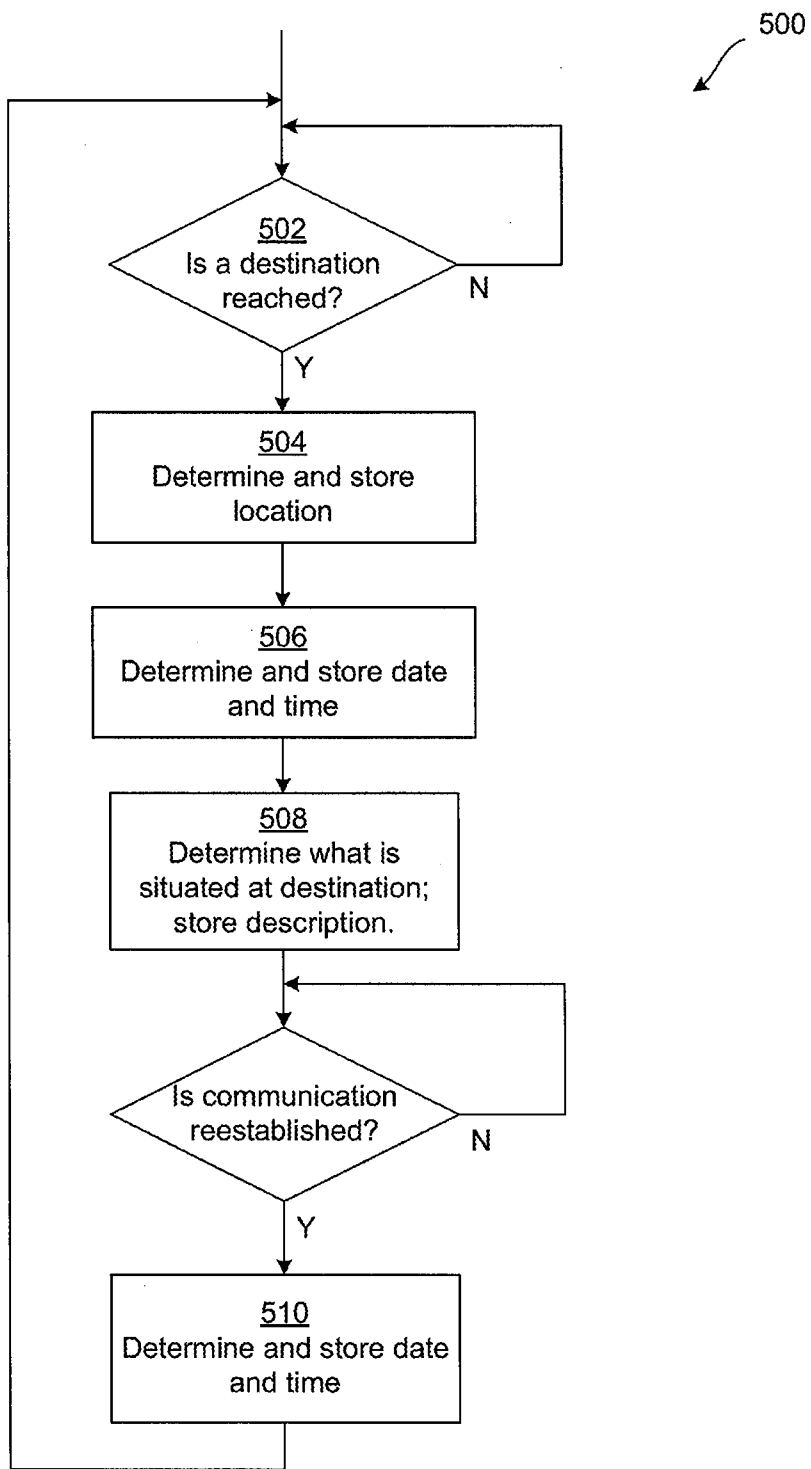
500

502
Is a destination reached?

N

Y

504
Determine and store location

506
Determine and store date and time

508
Determine what is situated at destination; store description.

Is communication reestablished?

N

Y

510
Determine and store date and time